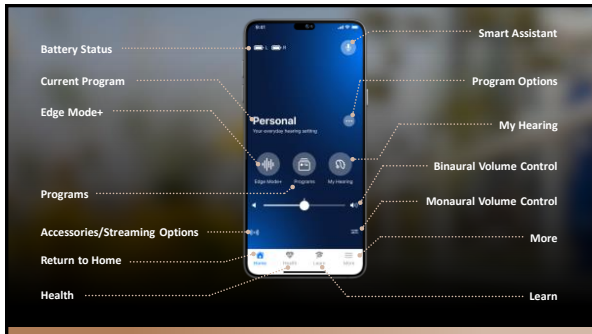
Battery Status

Current Program

Edge Mode+

Programs

Accessories/Streaming Options

Return to Home

Health

Smart Assistant

Program Options

My Hearing

Binaural Volume Control

Monaural Volume Control

More

Learn

9:41

L R

Personal

Your everyday hearing setting

Edge Mode+

Programs

My Hearing

Home

Health

Learn

More